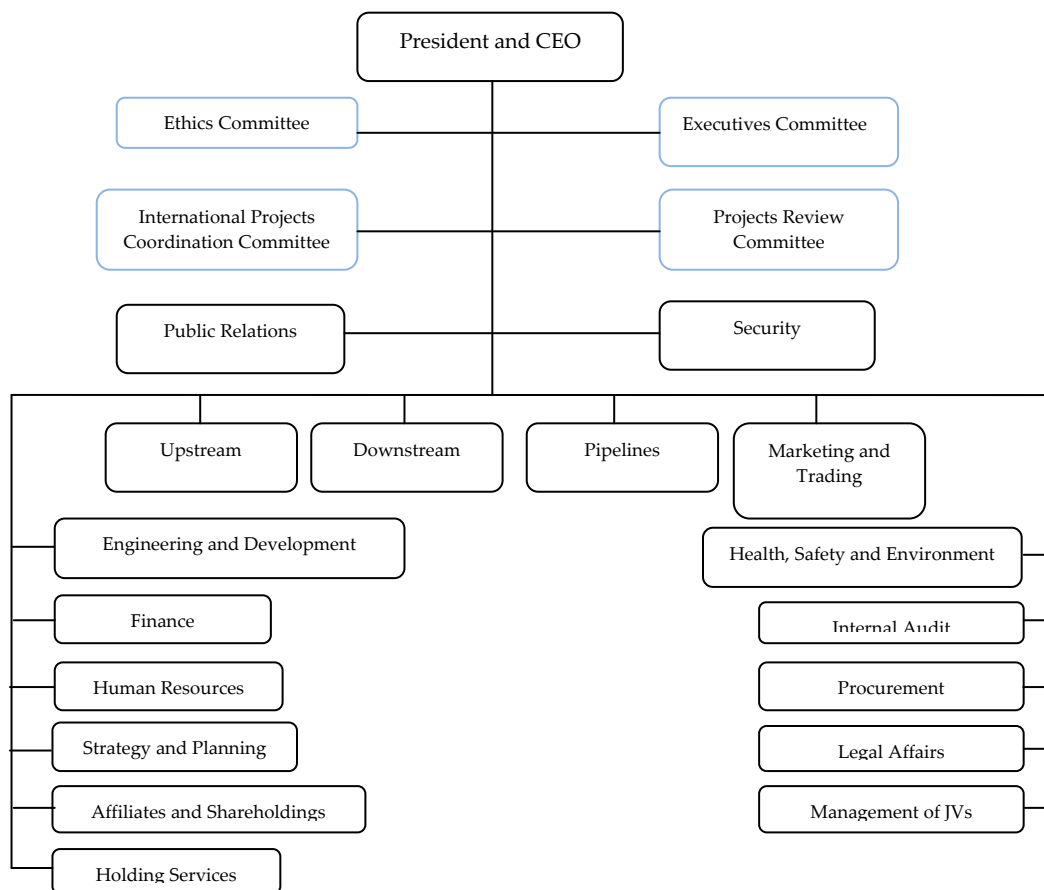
President and CEO

Ethics Committee

Executives Committee

International Projects Coordination Committee

Projects Review Committee

Public Relations

Security

Upstream

Downstream

Pipelines

Marketing and Trading

Engineering and Development

Finance

Human Resources

Strategy and Planning

Affiliates and Shareholdings

Holding Services

Health, Safety and Environment

Internal Audit

Procurement

Legal Affairs

Management of JVs